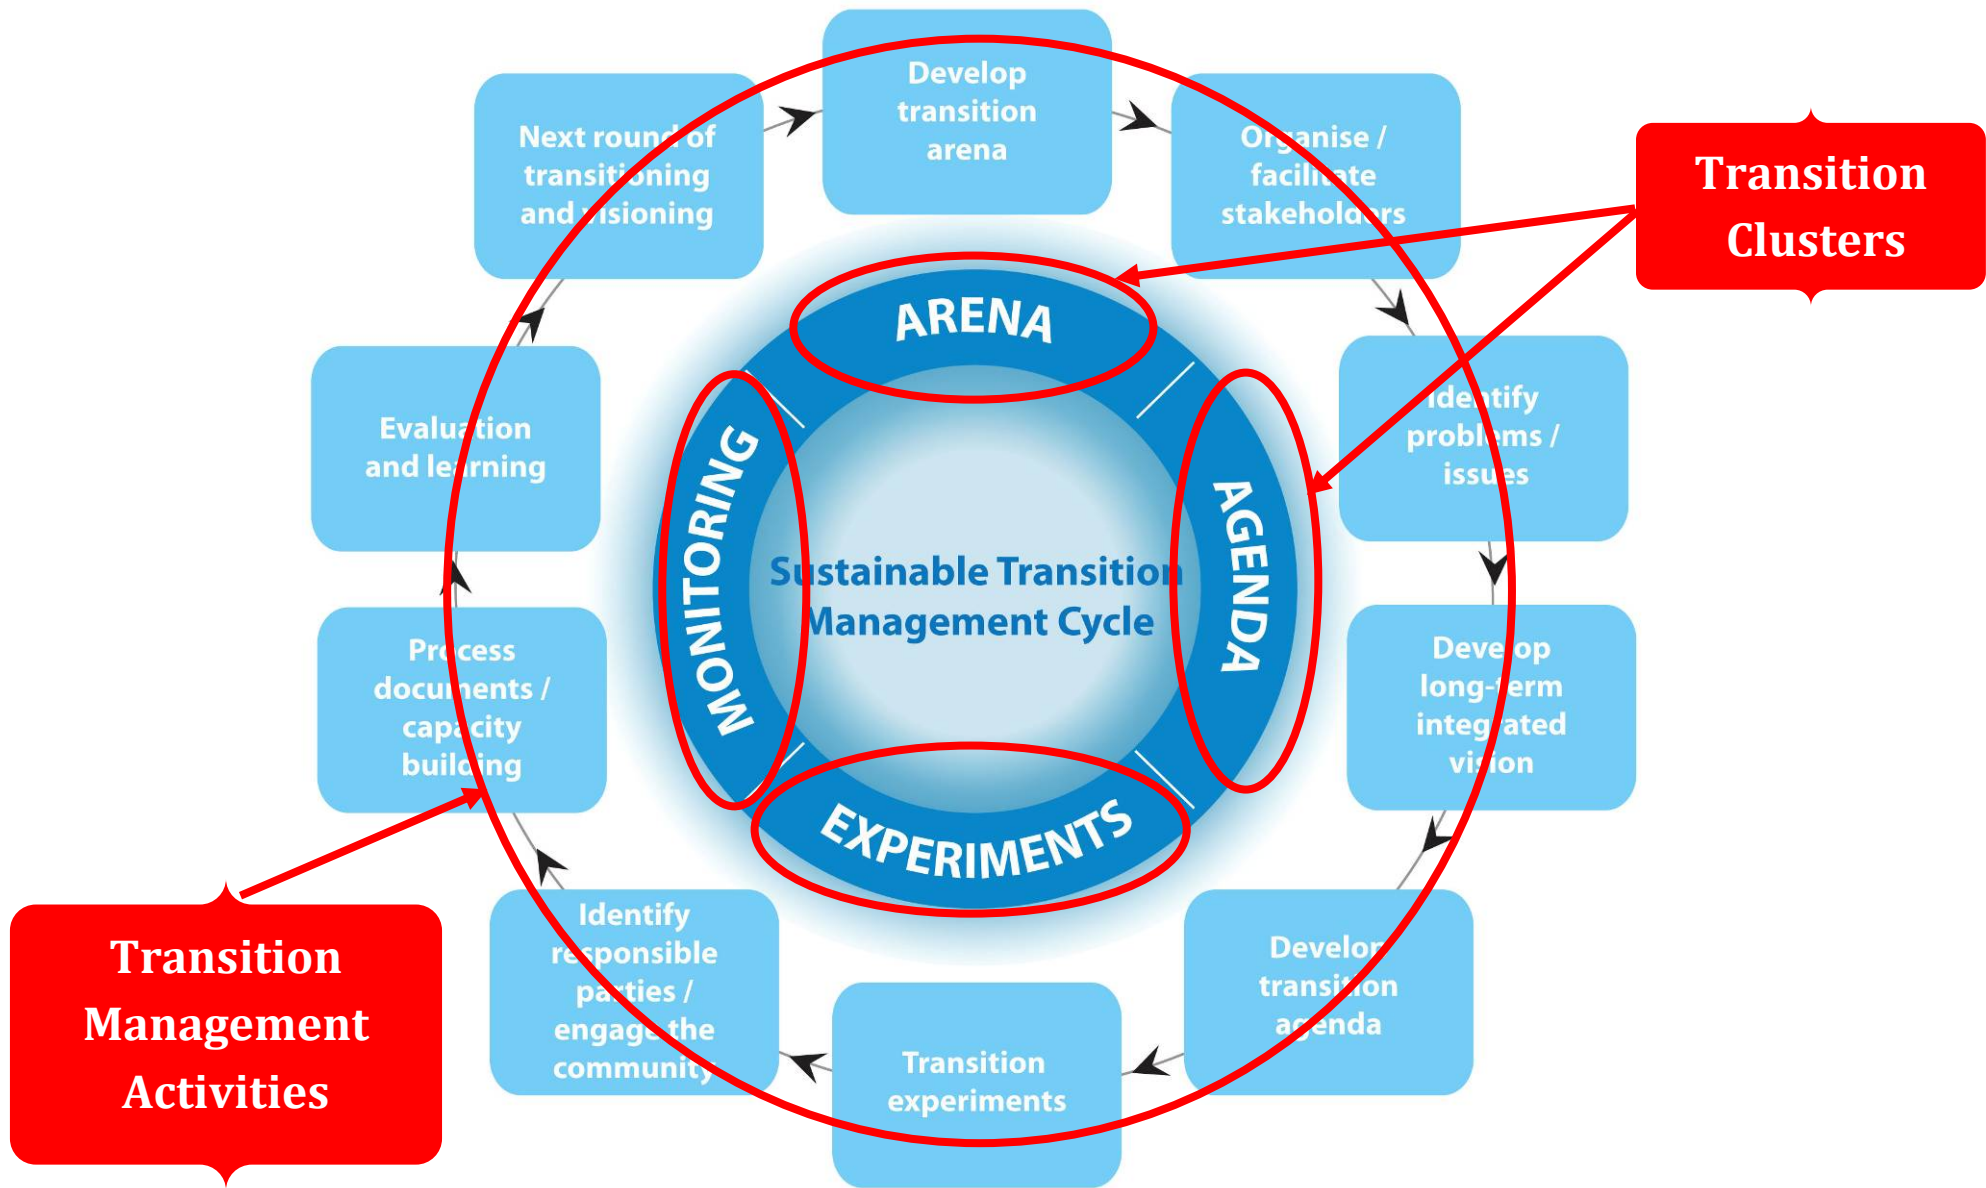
Develop transition arena

Organise / facilitate stakeholders

Identify problems / issues

Develop long-term integrated vision

Develop transition agenda

Transition experiments

Identify responsible parties / engage the community

Process documents / capacity building

Evaluation and learning

Next round of transitioning and visioning

ARENA

AGENDA

EXPERIMENTS

MONITORING

Sustainable Transition Management Cycle

Transition Clusters

Transition Management Activities